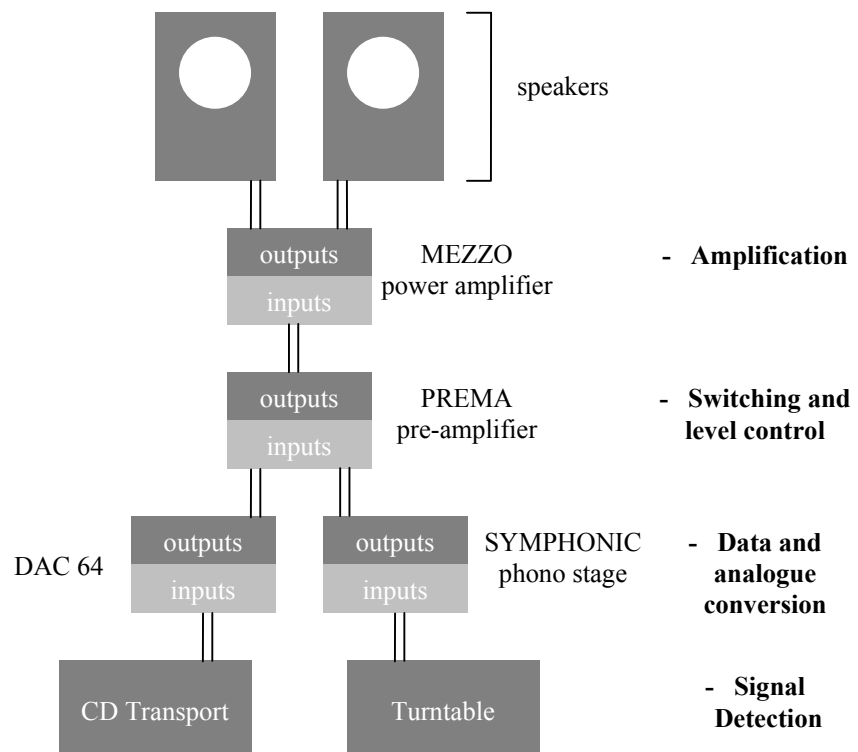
speakers

outputs
inputs

MEZZO
power amplifier

- Amplification

outputs
inputs

PREMA
pre-amplifier

- Switching and level control

DAC 64

outputs
inputs

outputs
inputs

SYMPHONIC
phono stage

- Data and analogue conversion

CD Transport

Turntable

- Signal Detection